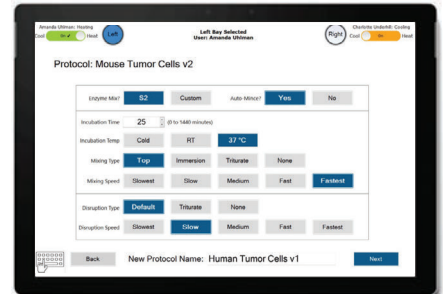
Amanda Uhlman: Heating
Cool On Heat
Left
Left Bay Selected
User: Amanda Uhlman
Right
Charlotte Underhill: Cooling
Cool On Heat

Protocol: Mouse Tumor Cells v2

| Enzyme Mix? | S2 | Custom | Auto Mince? | Yes | No |
|---|---|---|---|---|---|

| Incubation Time | 25 | (0 to 1440 minutes) | | | |
|---|---|---|---|---|---|
| Incubation Temp | Cold | RT | 37 °C | | |
| Mixing Type | Top | Immersion | Triturate | None | |
| Mixing Speed | Slowest | Slow | Medium | Fast | Fastest |

| Disruption Type | Default | Triturate | None | | |
|---|---|---|---|---|---|
| Disruption Speed | Slowest | Slow | Medium | Fast | Fastest |

Back
New Protocol Name: Human Tumor Cells v1
Next